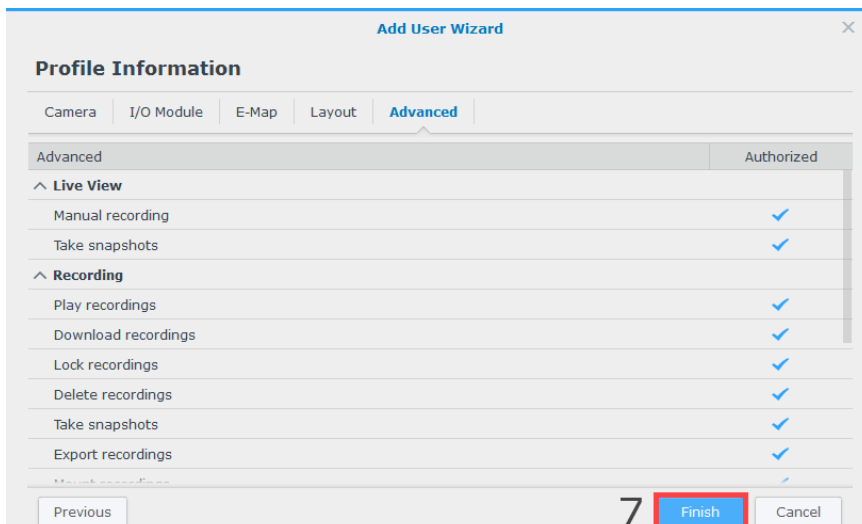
Add User Wizard

Profile Information

Camera | I/O Module | E-Map | Layout | Advanced

| Advanced | Authorized |
|---|---|
| ^ Live View | |
| Manual recording | ✓ |
| Take snapshots | ✓ |
| ^ Recording | |
| Play recordings | ✓ |
| Download recordings | ✓ |
| Lock recordings | ✓ |
| Delete recordings | ✓ |
| Take snapshots | ✓ |
| Export recordings | ✓ |
| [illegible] | ✓ |

Previous

7

Finish

Cancel